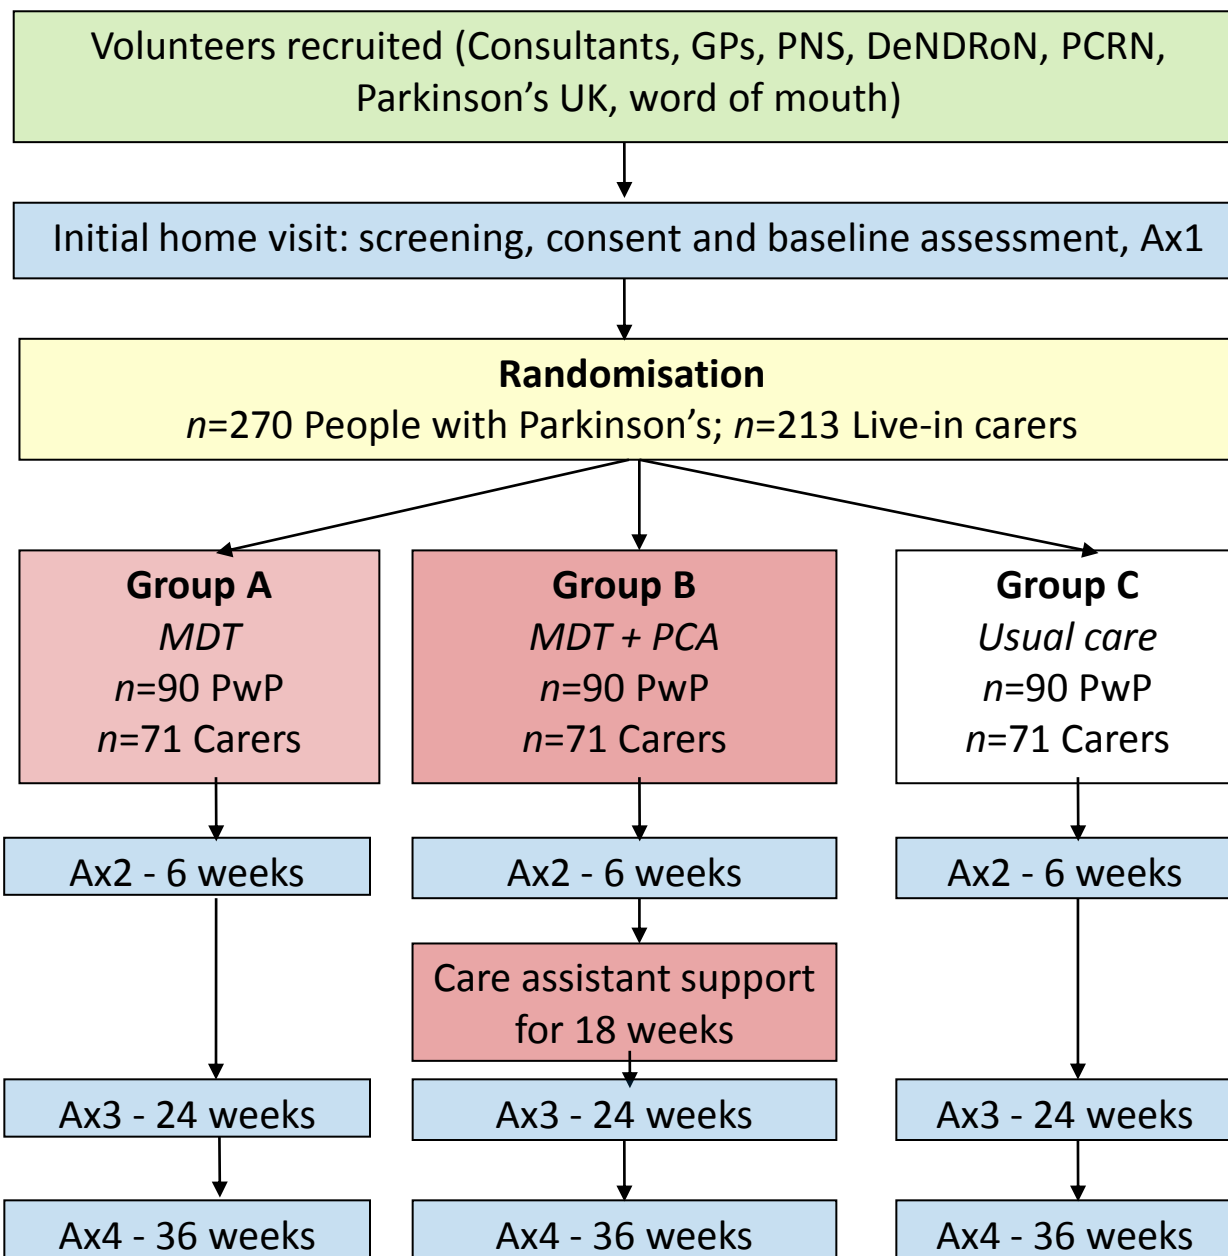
Volunteers recruited (Consultants, GPs, PNS, DeNDRoN, PCRN, Parkinson’s UK, word of mouth)

Initial home visit: screening, consent and baseline assessment, Ax1

**Randomisation**
*n*=270 People with Parkinson’s; *n*=213 Live-in carers

**Group A**
*MDT*
*n*=90 PwP
*n*=71 Carers

**Group B**
*MDT + PCA*
*n*=90 PwP
*n*=71 Carers

**Group C**
*Usual care*
*n*=90 PwP
*n*=71 Carers

Ax2 - 6 weeks

Ax2 - 6 weeks

Ax2 - 6 weeks

Care assistant support for 18 weeks

Ax3 - 24 weeks

Ax3 - 24 weeks

Ax3 - 24 weeks

Ax4 - 36 weeks

Ax4 - 36 weeks

Ax4 - 36 weeks